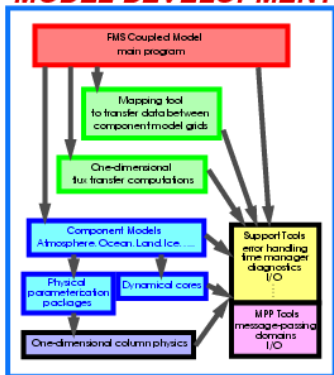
MODEL DEVELOPMENT

FMS Coupled Model
main program

Mapping tool
to transfer data between
component model grids

One-dimensional
flux transfer computations

Component Models
Atmosphere, Ocean, Land, Ice, .....

Physical
parameterization
packages

Dynamical cores

One-dimensional column physics

Support Tools
error handling
time manager
diagnostics
I/O
⋮

MPP Tools
message-passing
domains
I/O